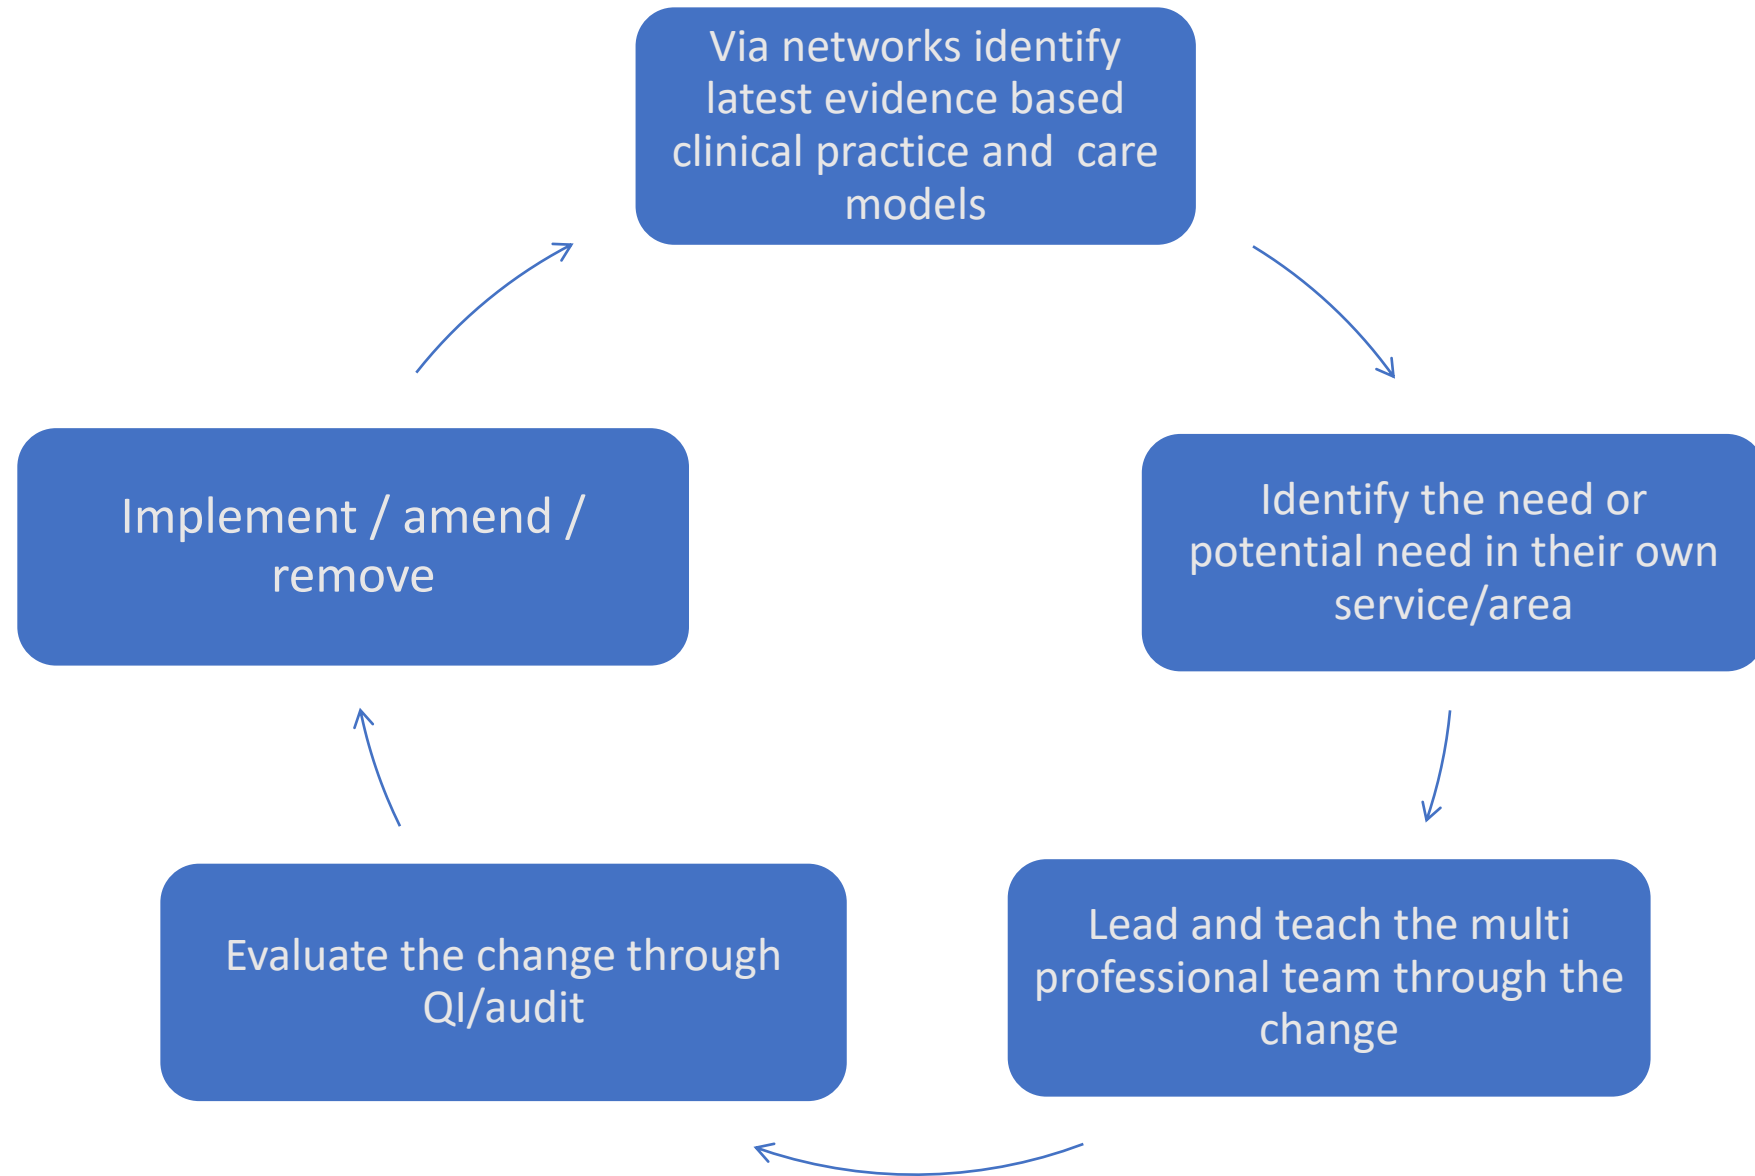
Via networks identify latest evidence based clinical practice and care models

Identify the need or potential need in their own service/area

Lead and teach the multi professional team through the change

Evaluate the change through QI/audit

Implement / amend / remove